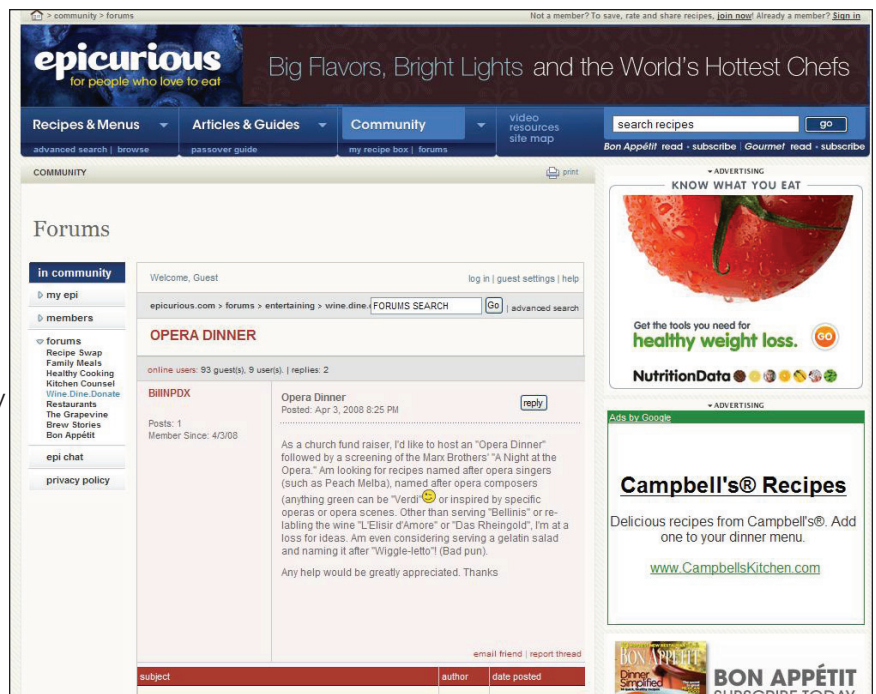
> community > forums

Not a member? To save, rate and share recipes, join now! Already a member? Sign in

epicurious
for people who love to eat

Big Flavors, Bright Lights and the World's Hottest Chefs

Recipes & Menus
advanced search | browse

Articles & Guides
passover guide

Community
my recipe box | forums

video
resources
site map

search recipes go

Bon Appétit read • subscribe | Gourmet read • subscribe

COMMUNITY

print

Forums

in community
my epi
members
forums
Recipe Swap
Family Meals
Healthy Cooking
Kitchen Counsel
Wine.Dine.Donate
Restaurants
The Grapevine
Brew Stories
Bon Appétit
epi chat
privacy policy

Welcome, Guest

log in | guest settings | help

epicurious.com > forums > entertaining > wine.dine.d FORUMS SEARCH Go | advanced search

OPERA DINNER

online users: 93 guest(s), 9 user(s). | replies: 2

BillNPDX

Posts: 1
Member Since: 4/3/08

Opera Dinner
Posted: Apr 3, 2008 8:25 PM

reply

As a church fund raiser, I'd like to host an "Opera Dinner" followed by a screening of the Marx Brothers' "A Night at the Opera." Am looking for recipes named after opera singers (such as Peach Melba), named after opera composers (anything green can be "Verdi" or inspired by specific operas or opera scenes. Other than serving "Bellinis" or re-labling the wine "L'Elisir d'Amore" or "Das Rheingold", I'm at a loss for ideas. Am even considering serving a gelatin salad and naming it after "Wiggle-letto"! (Bad pun).

Any help would be greatly appreciated. Thanks

email friend | report thread

subject | author | date posted

ADVERTISING
KNOW WHAT YOU EAT

Get the tools you need for
healthy weight loss.
GO
NutritionData

ADVERTISING
Ads by Google

Campbell's® Recipes

Delicious recipes from Campbell's®. Add one to your dinner menu.

www.CampbellsKitchen.com

BON APPÉTIT
Dinner Simplified

BON APPÉTIT
SUBSCRIBE TODAY